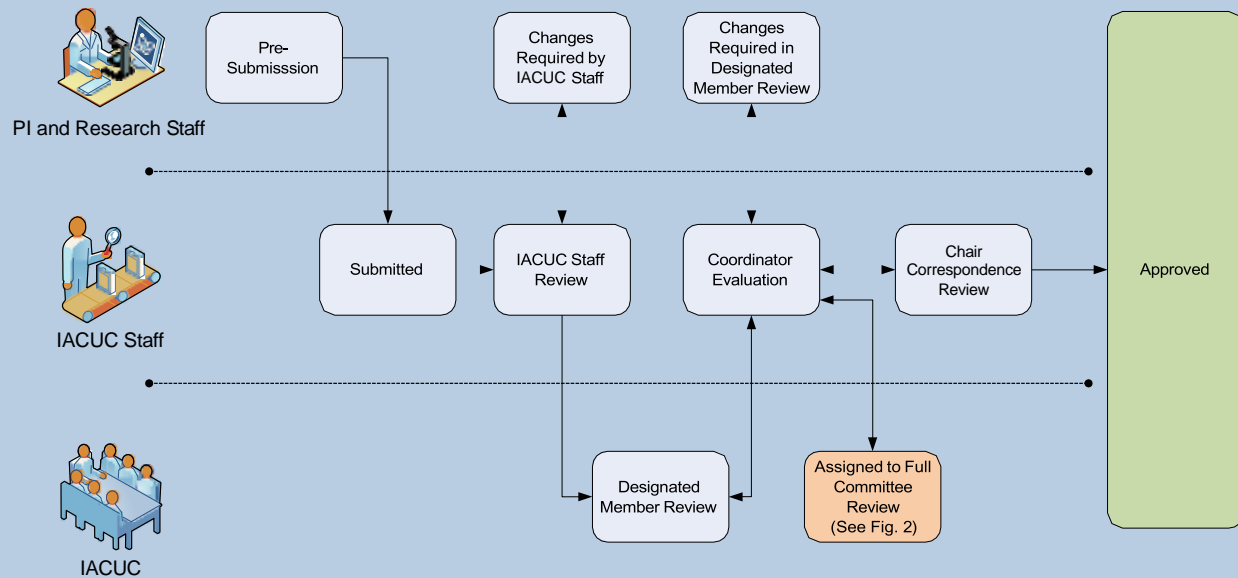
PI and Research Staff

Pre-Submisssion

Changes Required by IACUC Staff

Changes Required in Designated Member Review

Approved

IACUC Staff

Submitted

IACUC Staff Review

Coordinator Evaluation

Chair Correspondence Review

IACUC

Designated Member Review

Assigned to Full Committee Review (See Fig. 2)